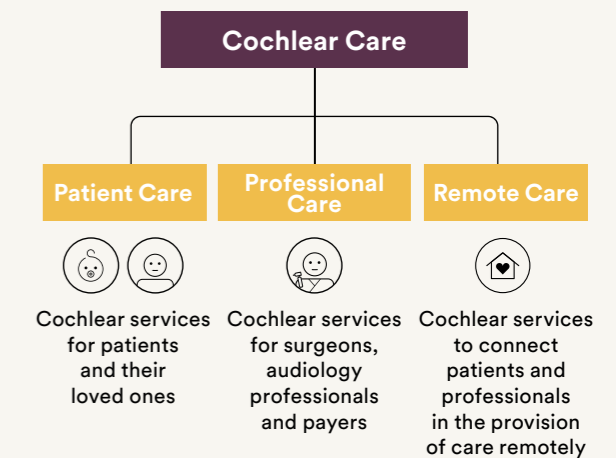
Cochlear Care

Patient Care

Professional Care

Remote Care

Cochlear services for patients and their loved ones

Cochlear services for surgeons, audiology professionals and payers

Cochlear services to connect patients and professionals in the provision of care remotely